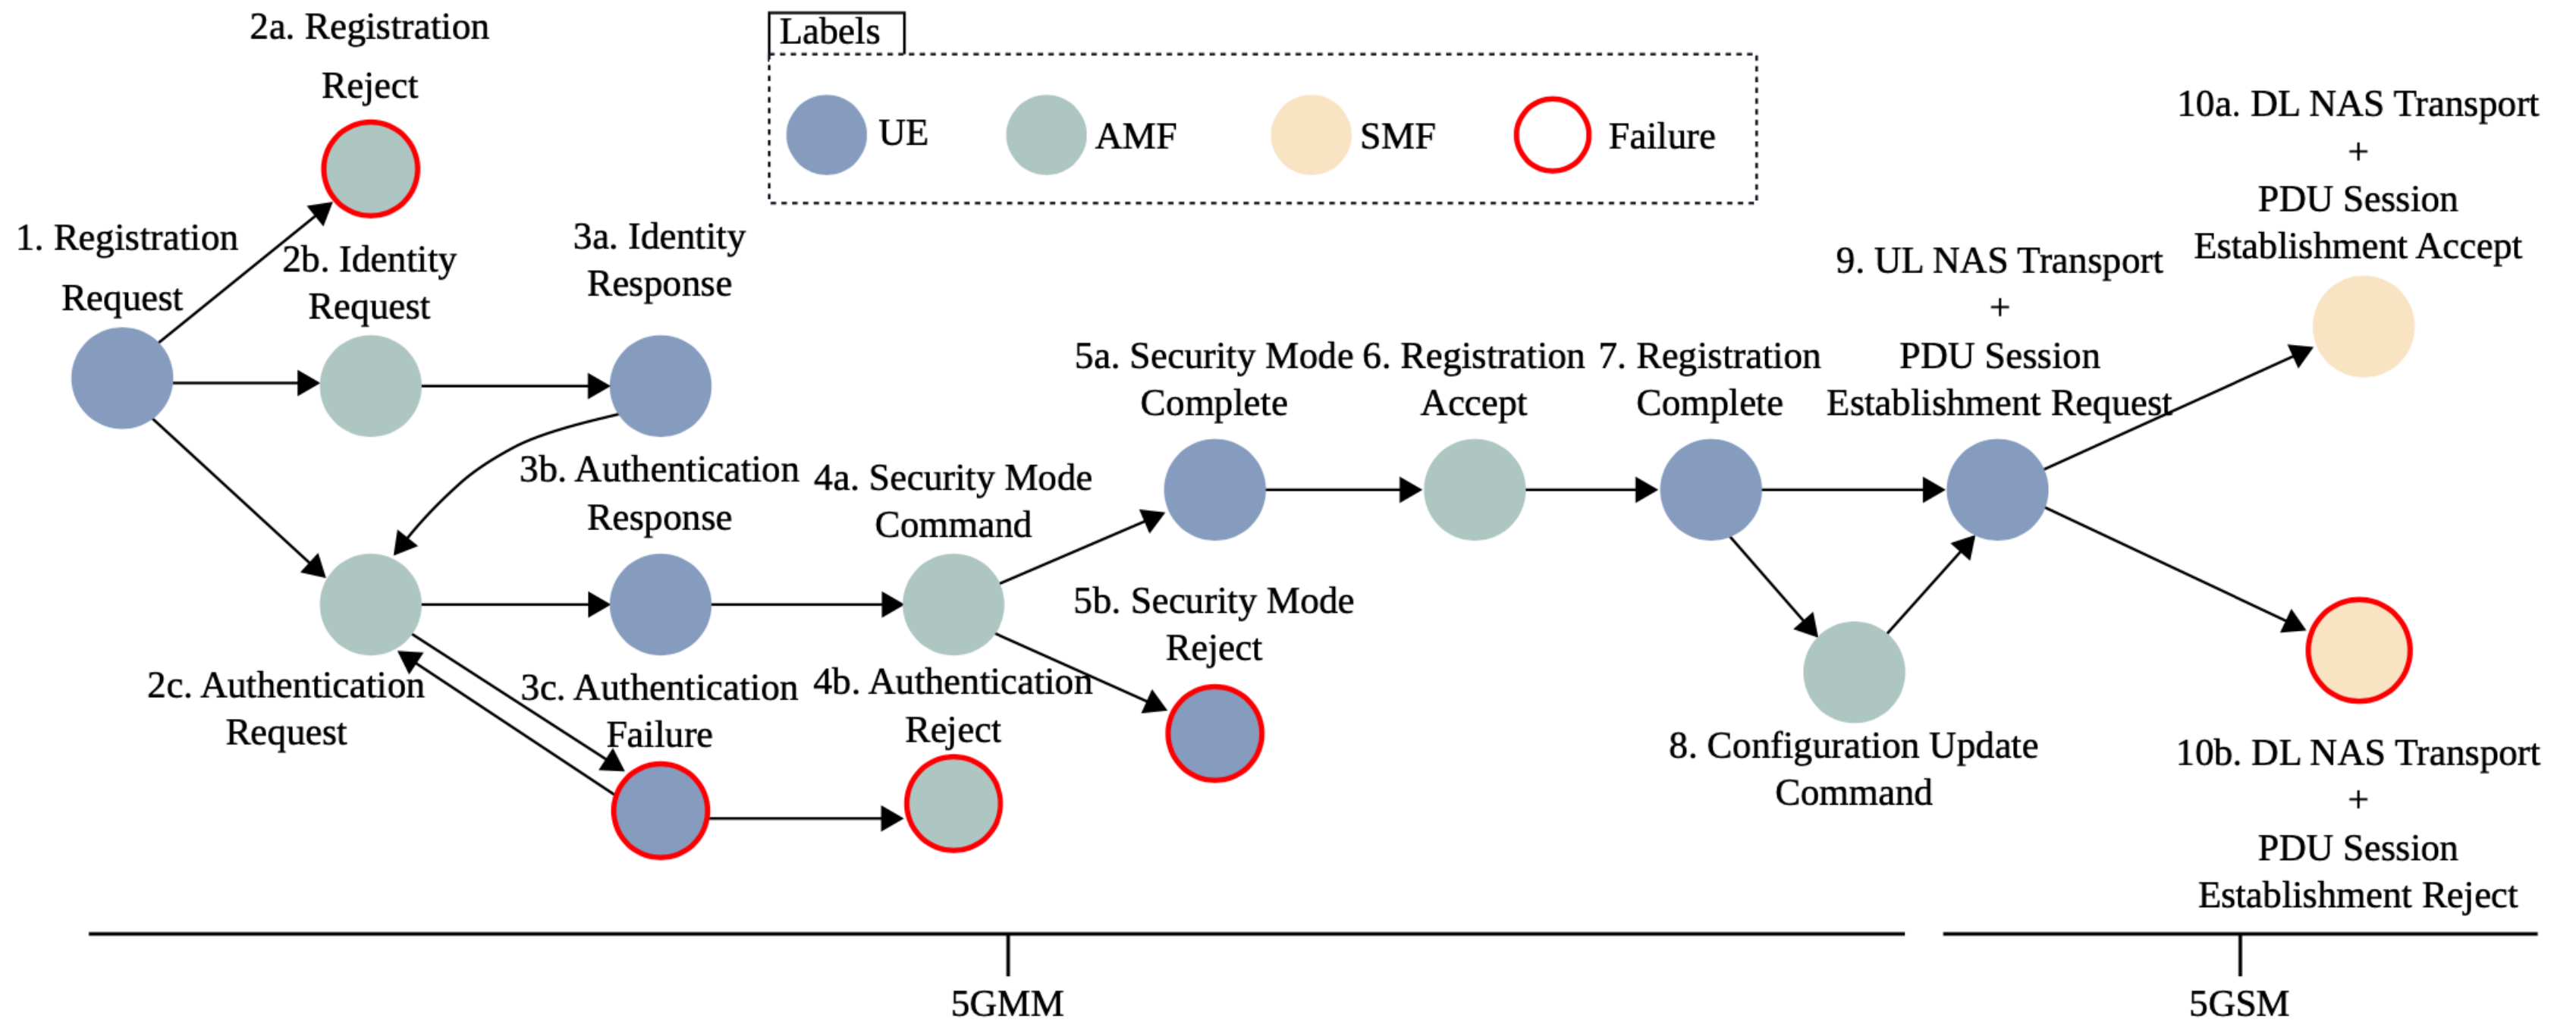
2a. Registration Reject

Labels

UE

AMF

SMF

Failure

10a. DL NAS Transport + PDU Session Establishment Accept

1. Registration Request

2b. Identity Request

3a. Identity Response

9. UL NAS Transport + PDU Session Establishment Request

5a. Security Mode Complete

6. Registration Accept

7. Registration Complete

3b. Authentication Response

4a. Security Mode Command

5b. Security Mode Reject

2c. Authentication Request

3c. Authentication Failure

4b. Authentication Reject

8. Configuration Update Command

10b. DL NAS Transport + PDU Session Establishment Reject

5GMM

5GSM